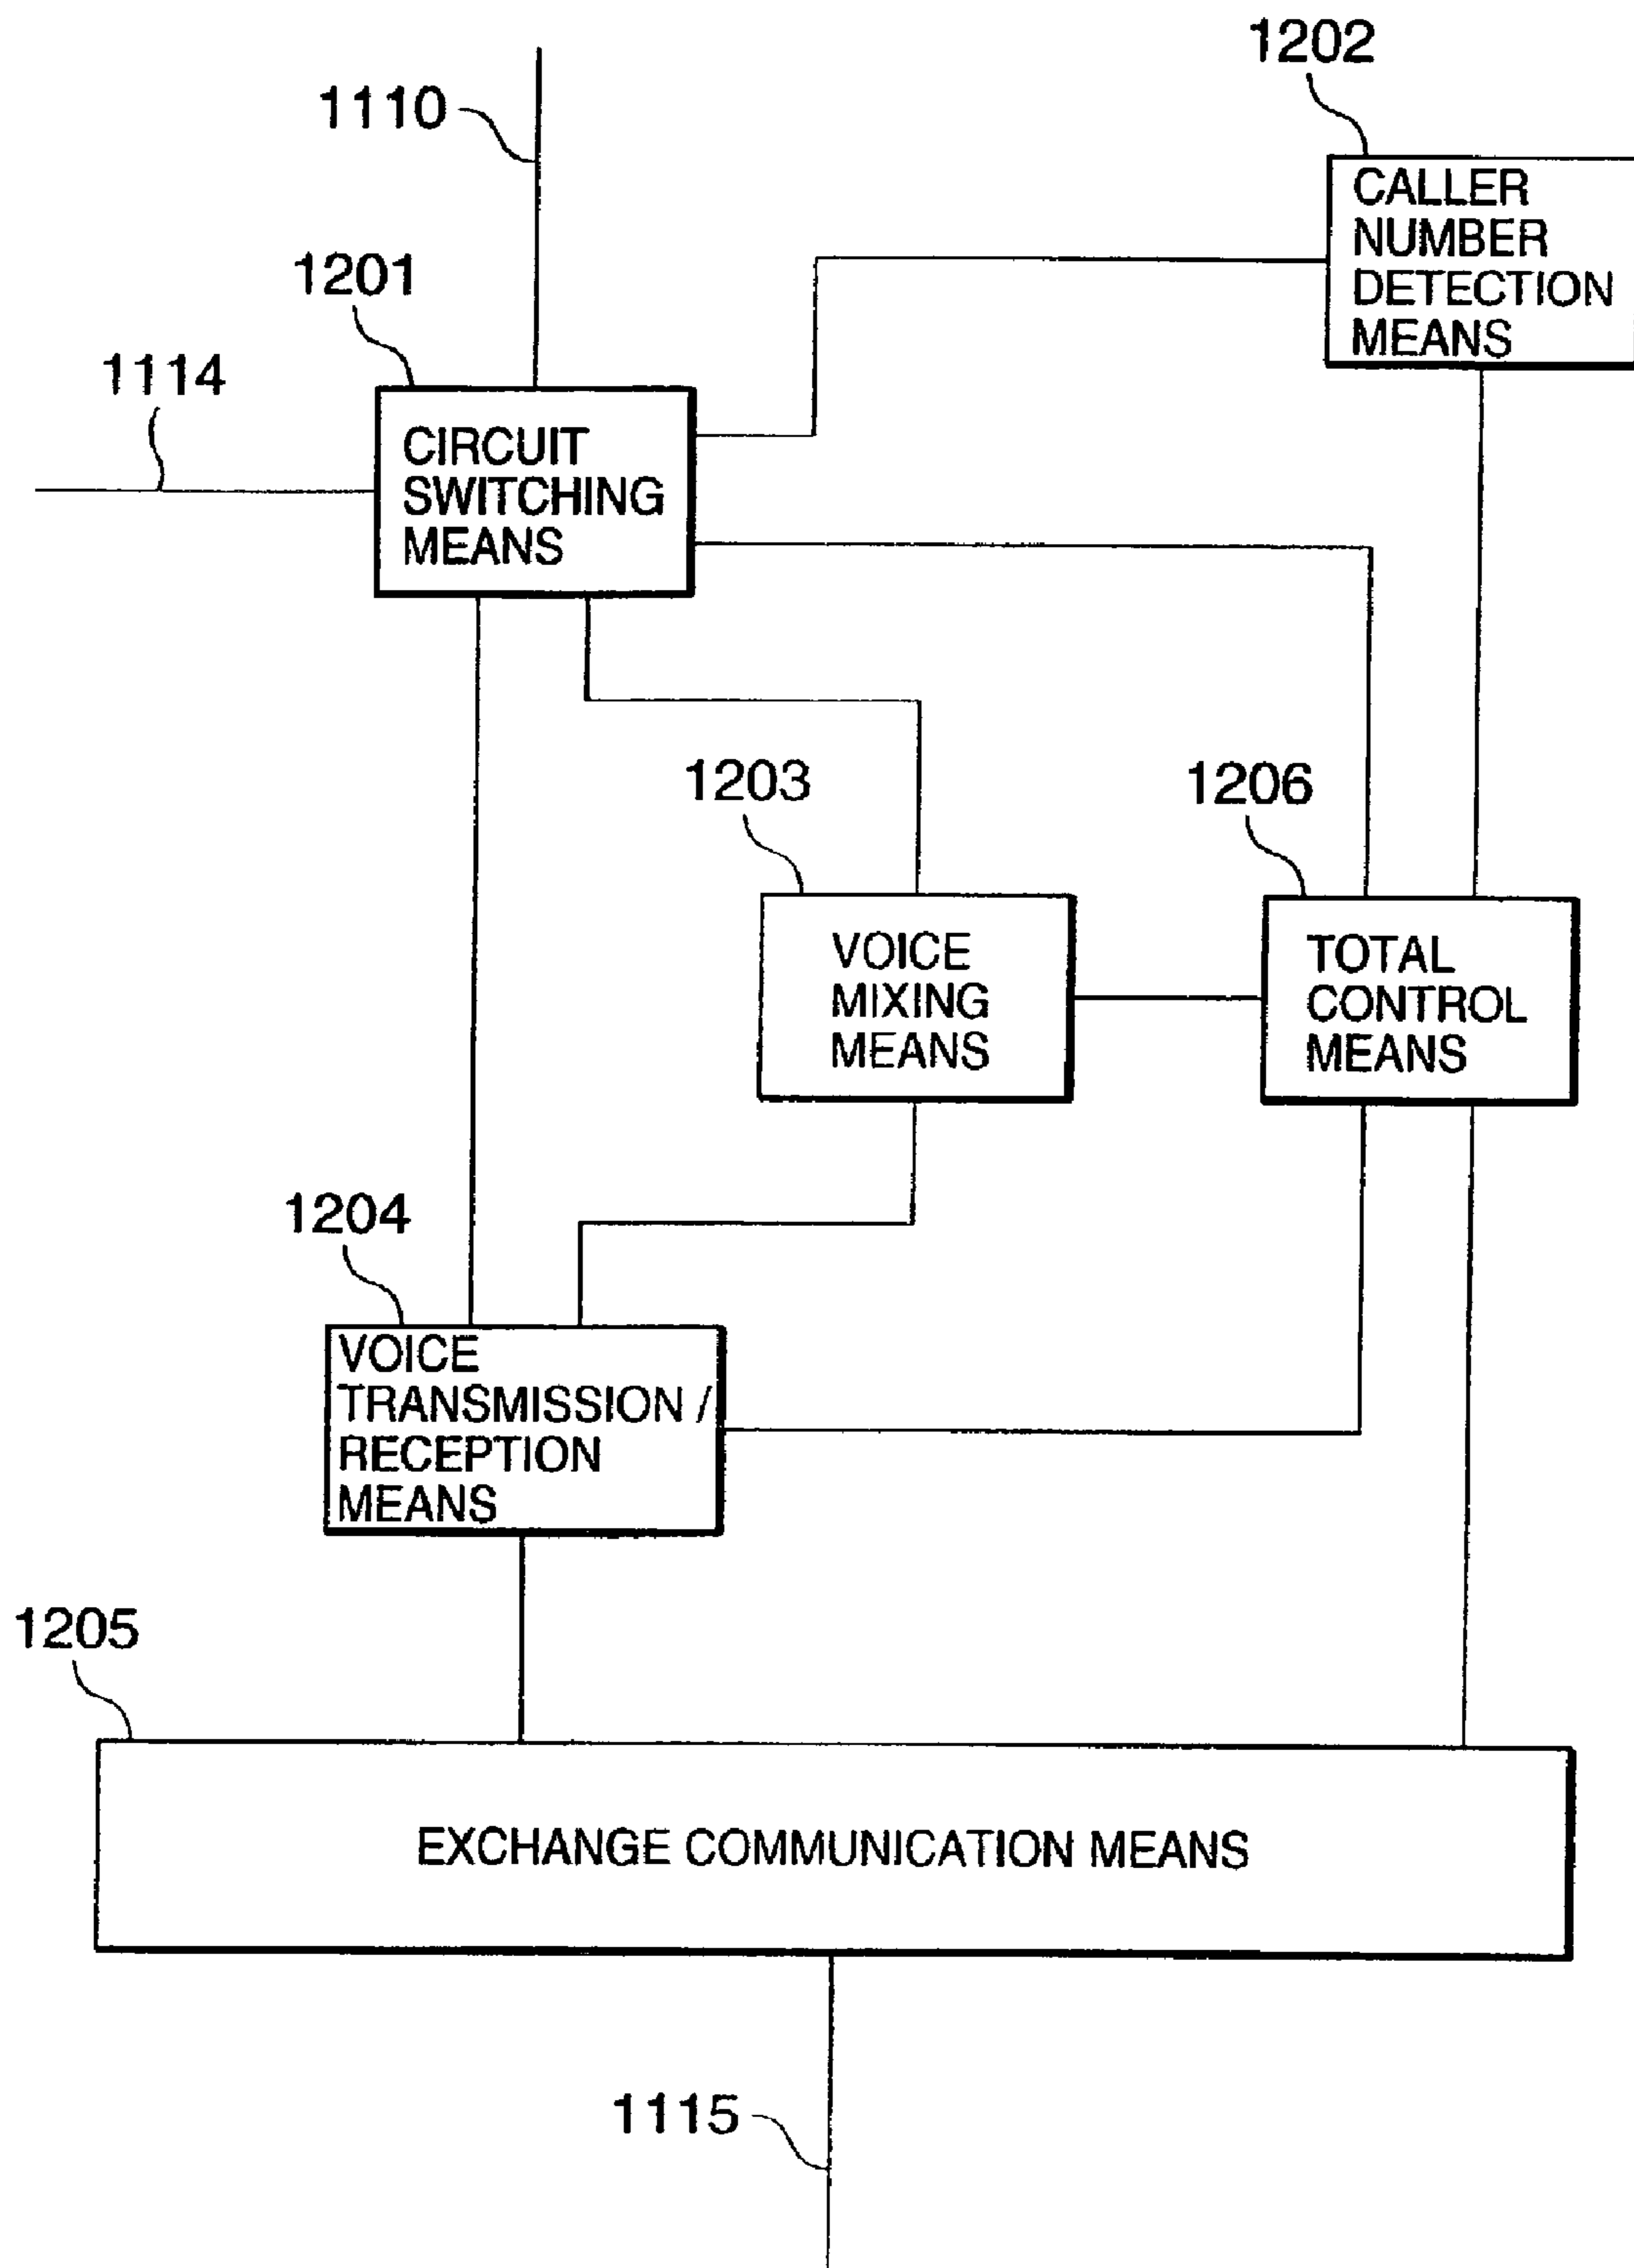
1202

1110

CALLER NUMBER DETECTION MEANS

1201

1114

CIRCUIT SWITCHING MEANS

1203

1206

VOICE MIXING MEANS

TOTAL CONTROL MEANS

1204

VOICE TRANSMISSION / RECEPTION MEANS

1205

EXCHANGE COMMUNICATION MEANS

1115